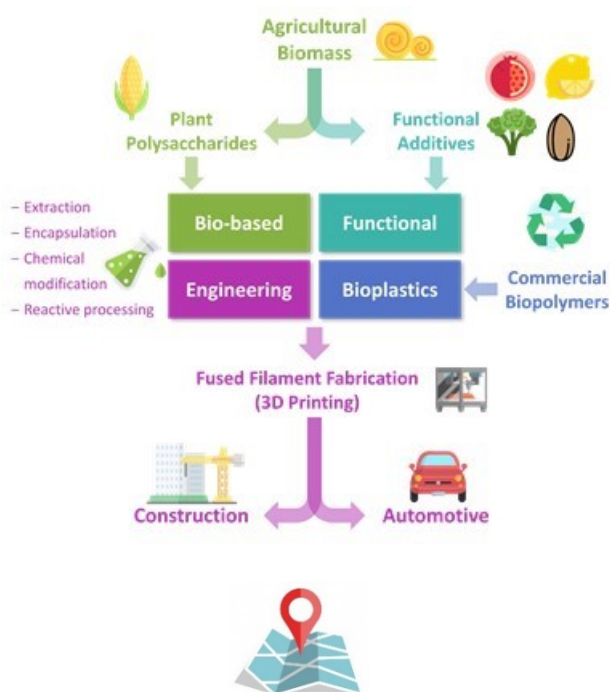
Agricultural Biomass

Plant Polysaccharides

Functional Additives

- Extraction
- Encapsulation
- Chemical modification
- Reactive processing

Bio-based

Functional

Engineering

Bioplastics

Commercial Biopolymers

Fused Filament Fabrication (3D Printing)

Construction

Automotive